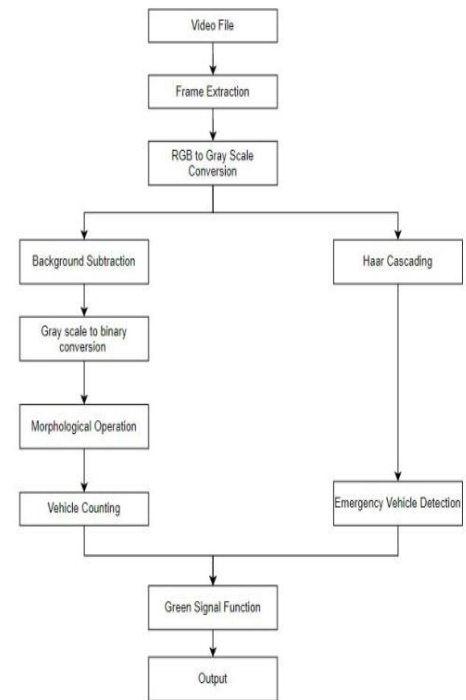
Video File

Frame Extraction

RGB to Gray Scale Conversion

Background Subtraction

Gray scale to binary conversion

Morphological Operation

Vehicle Counting

Haar Cascading

Emergency Vehicle Detection

Green Signal Function

Output